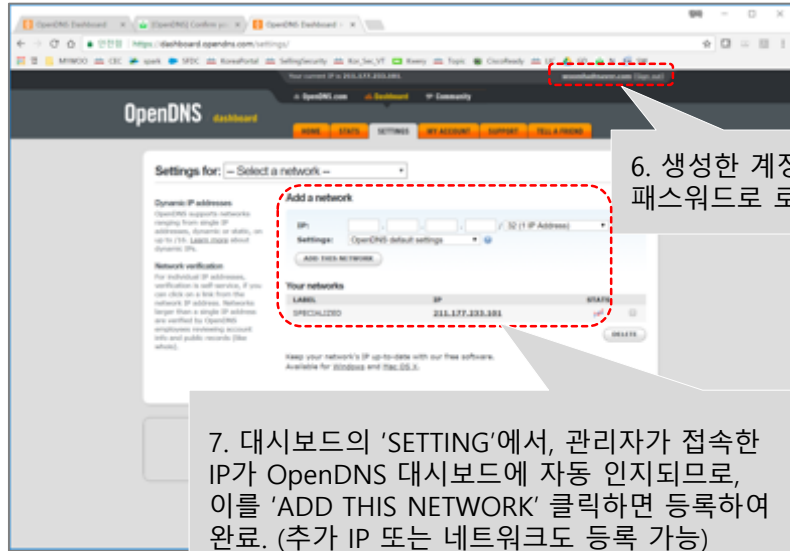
OpenDNS Dashboard ×
[OpenDNS] Confirm your ×
OpenDNS Dashboard ×

안전함 | https://dashboard.opendns.com/settings/

Your current IP is 211.177.233.101

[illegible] (Sign out)

OpenDNS dashboard

OpenDNS.com | Dashboard | Community

HOME | STATS | SETTINGS | MY ACCOUNT | SUPPORT | TELL A FRIEND

Settings for: -- Select a network --

Dynamic IP addresses
OpenDNS supports networks ranging from single IP addresses, dynamic or static, on up to /16. Learn more about dynamic IPs.

Network verification
For individual IP addresses, verification is self-service, if you can click on a link from the network IP address. Networks larger than a single IP address are verified by OpenDNS employees reviewing account info and public records (like whois).

Add a network

IP: / 32 (1 IP Address)

Settings: OpenDNS default settings

ADD THIS NETWORK

Your networks

| LABEL | IP | STATS |
|---|---|---|
| SPECIALIZED | 211.177.233.101 | |

DELETE

Keep your network's IP up-to-date with our free software. Available for Windows and Mac OS X.

6. 생성한 계정
패스워드로 로

7. 대시보드의 'SETTING'에서, 관리자가 접속한 IP가 OpenDNS 대시보드에 자동 인지되므로, 이를 'ADD THIS NETWORK' 클릭하면 등록하여 완료. (추가 IP 또는 네트워크도 등록 가능)